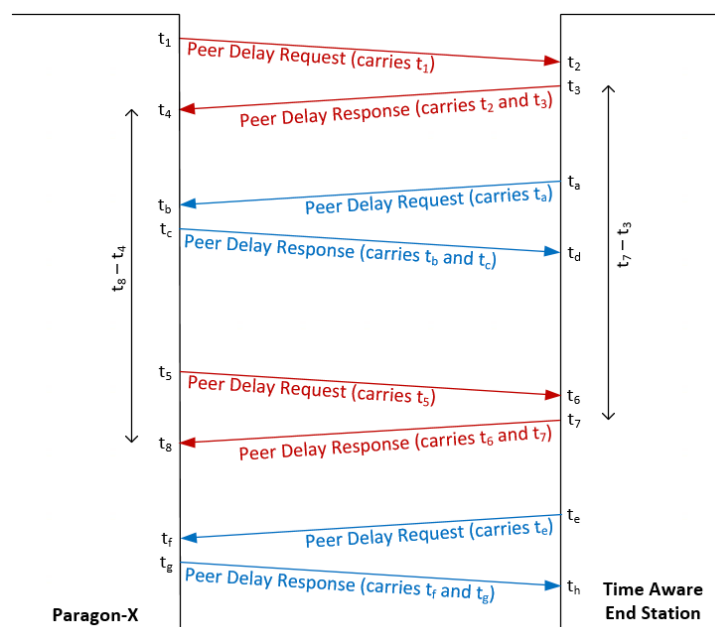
$t_1$ Peer Delay Request (carries $t_1$) $t_2$

$t_3$

$t_4$ Peer Delay Response (carries $t_2$ and $t_3$)

$t_a$

$t_b$ Peer Delay Request (carries $t_a$)

$t_c$ Peer Delay Response (carries $t_b$ and $t_c$) $t_d$

$t_8 - t_4$

$t_7 - t_3$

$t_5$ Peer Delay Request (carries $t_5$) $t_6$

$t_7$

$t_8$ Peer Delay Response (carries $t_6$ and $t_7$)

$t_e$

$t_f$ Peer Delay Request (carries $t_e$)

$t_g$ Peer Delay Response (carries $t_f$ and $t_g$) $t_h$

Paragon-X

Time Aware End Station